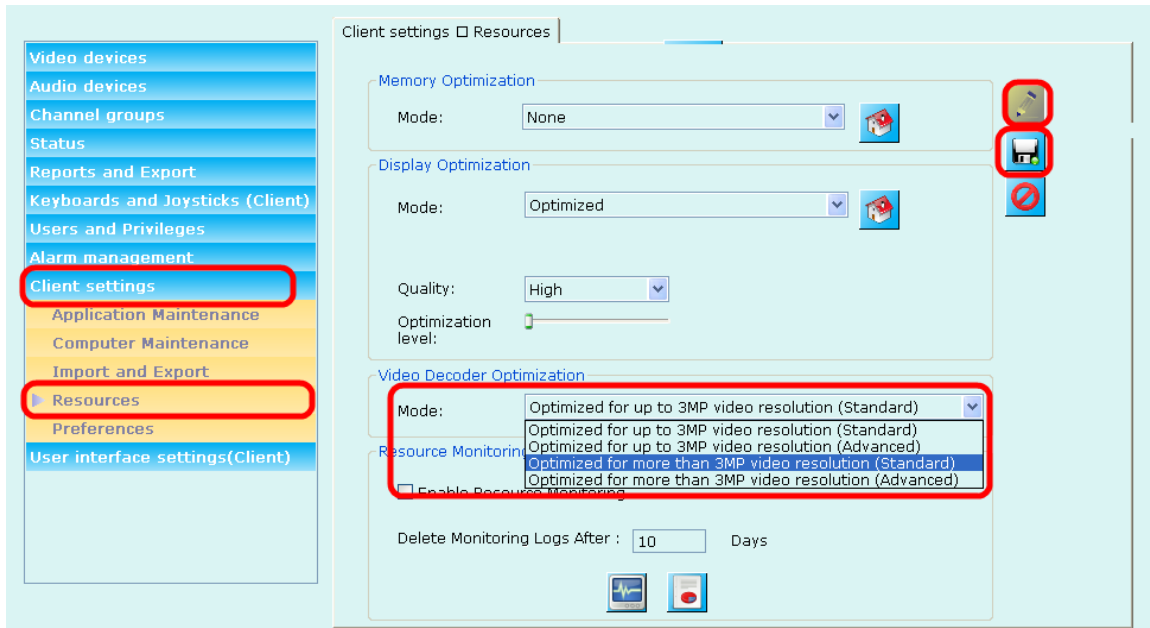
Video devices
Audio devices
Channel groups
Status
Reports and Export
Keyboards and Joysticks (Client)
Users and Privileges
Alarm management
Client settings
Application Maintenance
Computer Maintenance
Import and Export
Resources
Preferences
User interface settings(Client)

Client settings □ Resources

Memory Optimization
Mode: None

Display Optimization
Mode: Optimized

Quality: High
Optimization level:

Video Decoder Optimization
Mode: Optimized for up to 3MP video resolution (Standard)
Optimized for up to 3MP video resolution (Standard)
Optimized for up to 3MP video resolution (Advanced)
Optimized for more than 3MP video resolution (Standard)
Optimized for more than 3MP video resolution (Advanced)

Resource Monitoring
Enable Resource Monitoring

Delete Monitoring Logs After : 10 Days